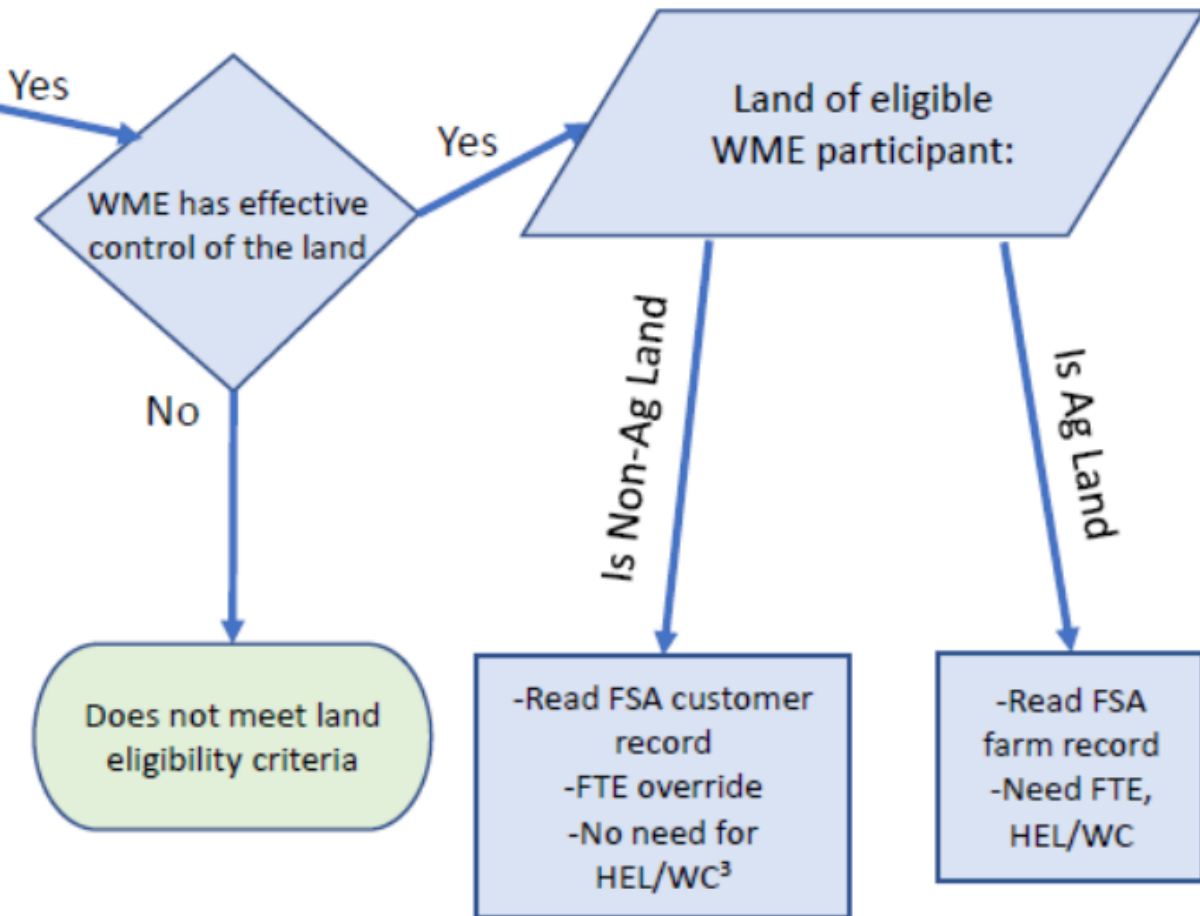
Yes

WME has effective control of the land

Yes

Land of eligible WME participant:

No

Is Non-Ag Land

Is Ag Land

Does not meet land eligibility criteria

-Read FSA customer record
-FTE override
-No need for HEL/WC$^3$

-Read FSA farm record
-Need FTE, HEL/WC